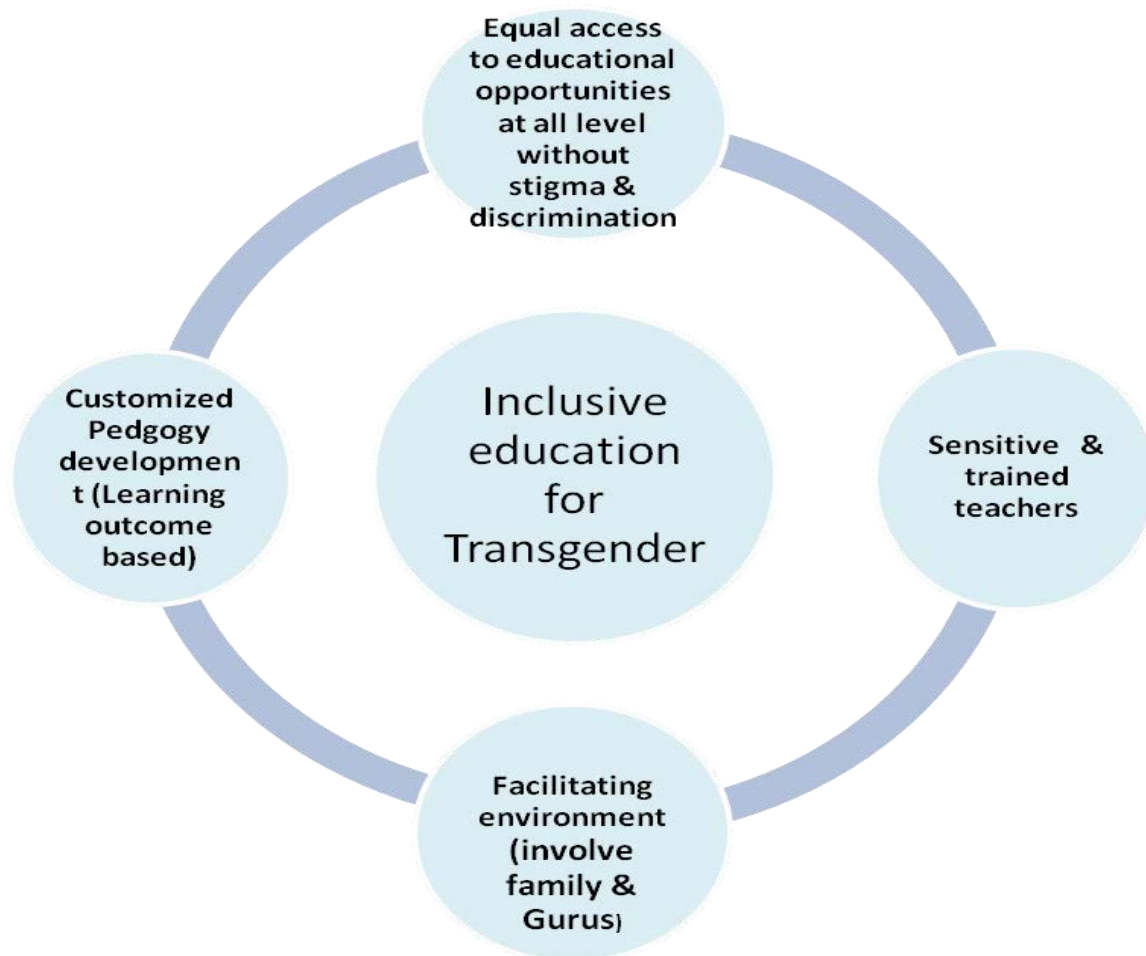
Equal access to educational opportunities at all level without stigma & discrimination

Customized Pedgogy developmen t (Learning outcome based)

Inclusive education for Transgender

Sensitive & trained teachers

Facilitating environment (involve family & Gurus)